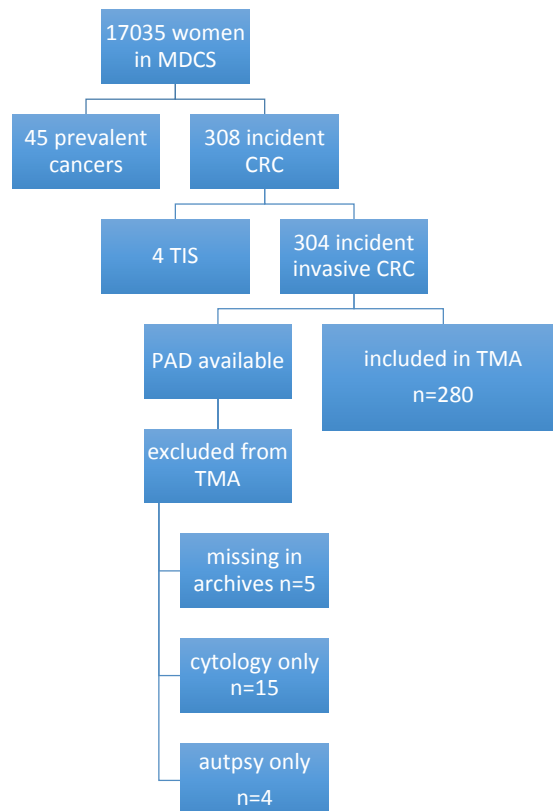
17035 women in MDCS

45 prevalent cancers

308 incident CRC

4 TIS

304 incident invasive CRC

PAD available

included in TMA n=280

excluded from TMA

missing in archives n=5

cytology only n=15

autpsy only n=4